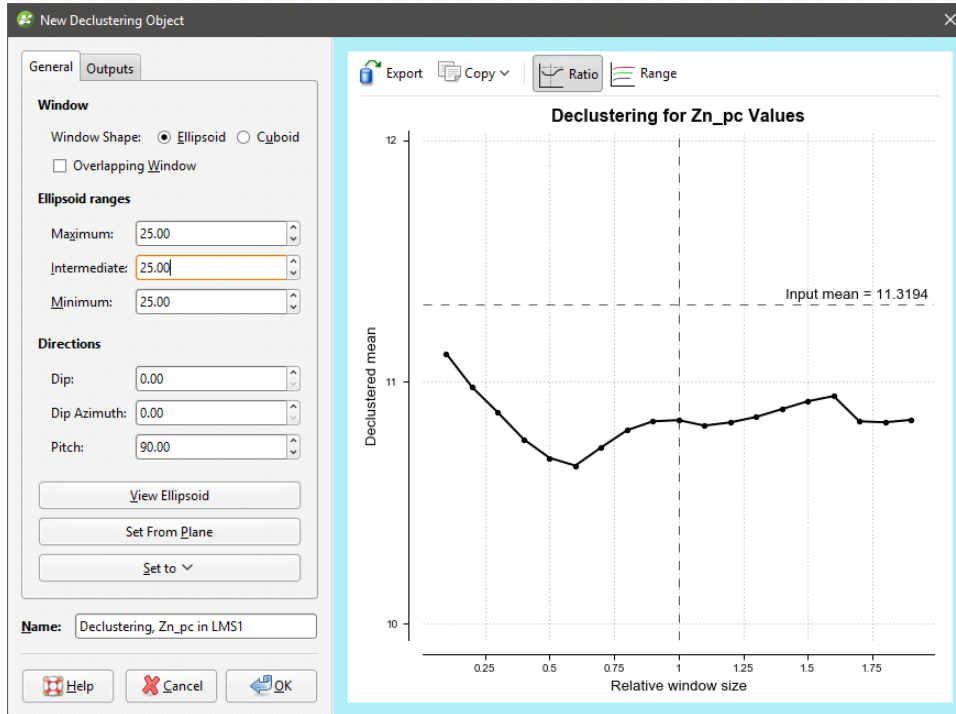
New Declustering Object

General
Outputs

Window

Window Shape: Ellipsoid Cuboid

Overlapping Window

Ellipsoid ranges

Maximum: 25.00

Intermediate: 25.00

Minimum: 25.00

Directions

Dip: 0.00

Dip Azimuth: 0.00

Pitch: 90.00

View Ellipsoid

Set From Plane

Set to

Name: Declustering, Zn_pc in LMS1

Help
Cancel
OK

Export
Copy
Ratio
Range

Declustering for Zn_pc Values

Input mean = 11.3194

Declustered mean

12
11
10

0.25
0.5
0.75
1
1.25
1.5
1.75

Relative window size